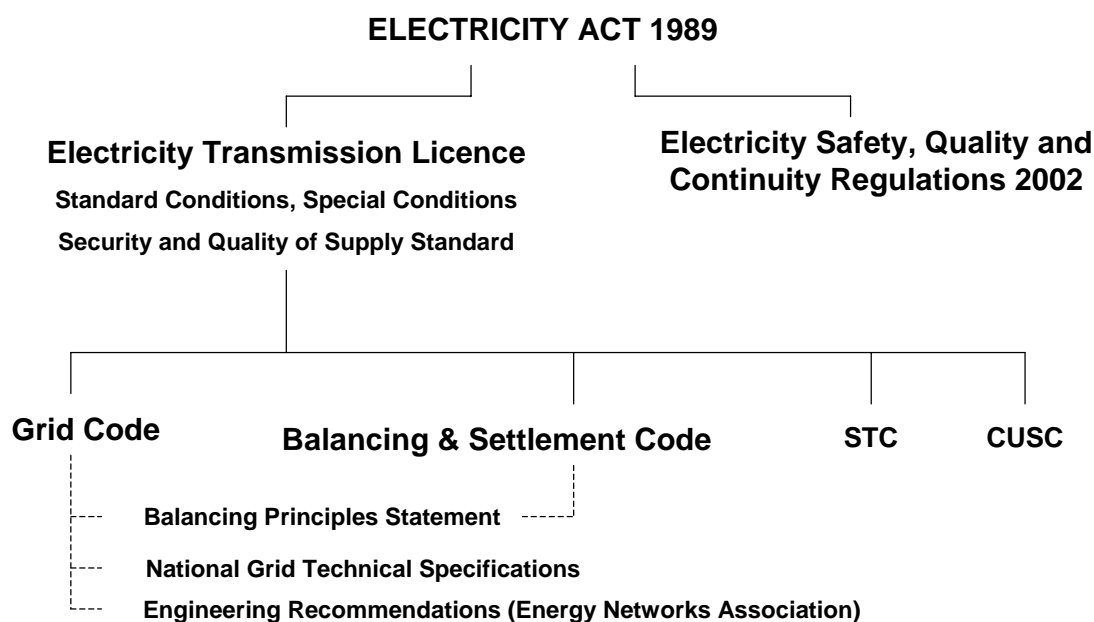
ELECTRICITY ACT 1989

Electricity Transmission Licence
Standard Conditions, Special Conditions
Security and Quality of Supply Standard

Electricity Safety, Quality and Continuity Regulations 2002

Grid Code

Balancing & Settlement Code

STC

CUSC

Balancing Principles Statement

National Grid Technical Specifications

Engineering Recommendations (Energy Networks Association)